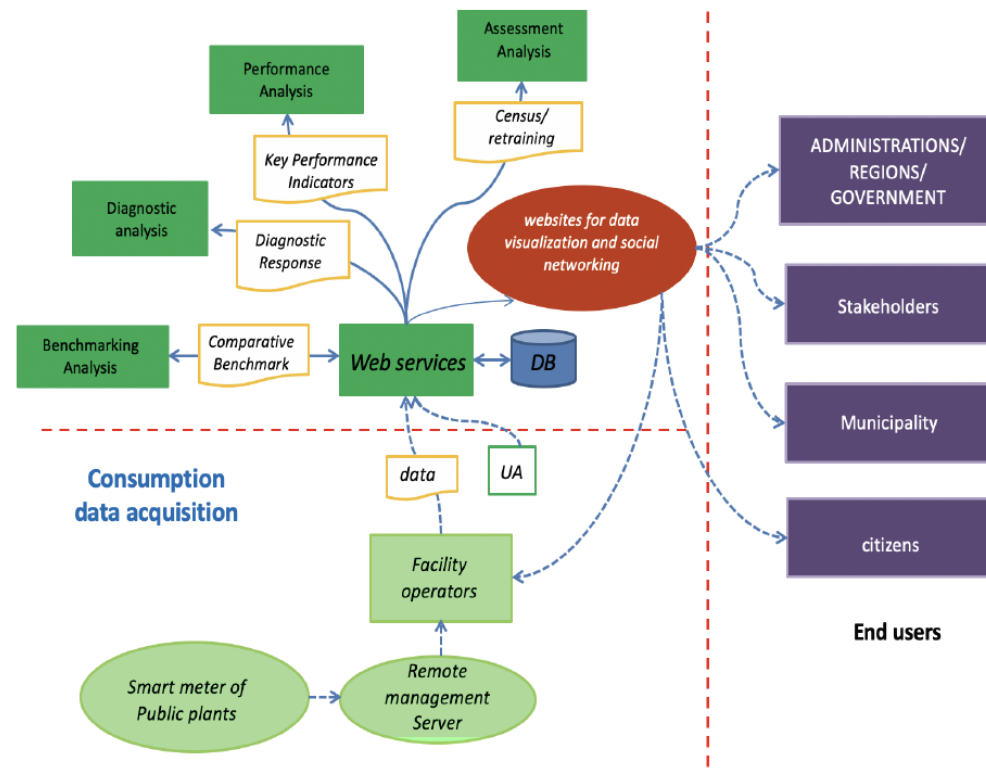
Assessment Analysis

Performance Analysis

Census/ retraining

Key Performance Indicators

ADMINISTRATIONS/ REGIONS/ GOVERNMENT

Diagnostic analysis

websites for data visualization and social networking

Diagnostic Response

Stakeholders

Benchmarking Analysis

Comparative Benchmark

Web services

DB

Municipality

data

UA

Consumption data acquisition

citizens

Facility operators

End users

Smart meter of Public plants

Remote management Server